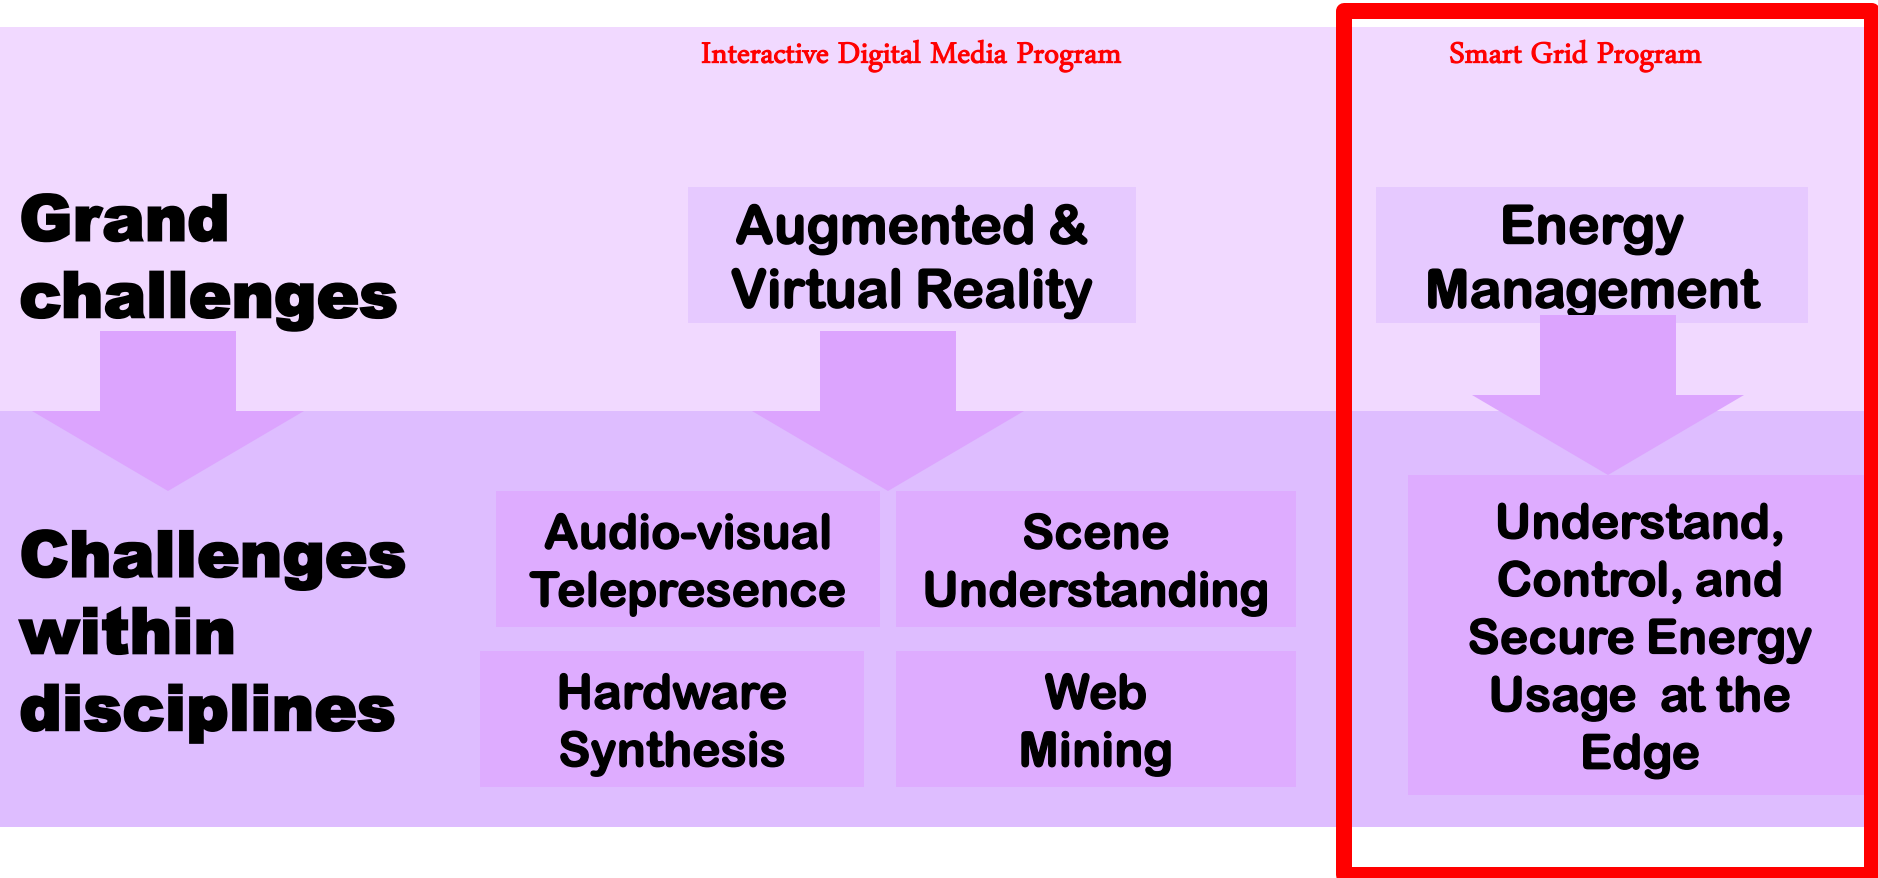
Interactive Digital Media Program

Smart Grid Program

Grand challenges

Augmented & Virtual Reality

Energy Management

Challenges within disciplines

Audio-visual Telepresence

Scene Understanding

Hardware Synthesis

Web Mining

Understand, Control, and Secure Energy Usage at the Edge